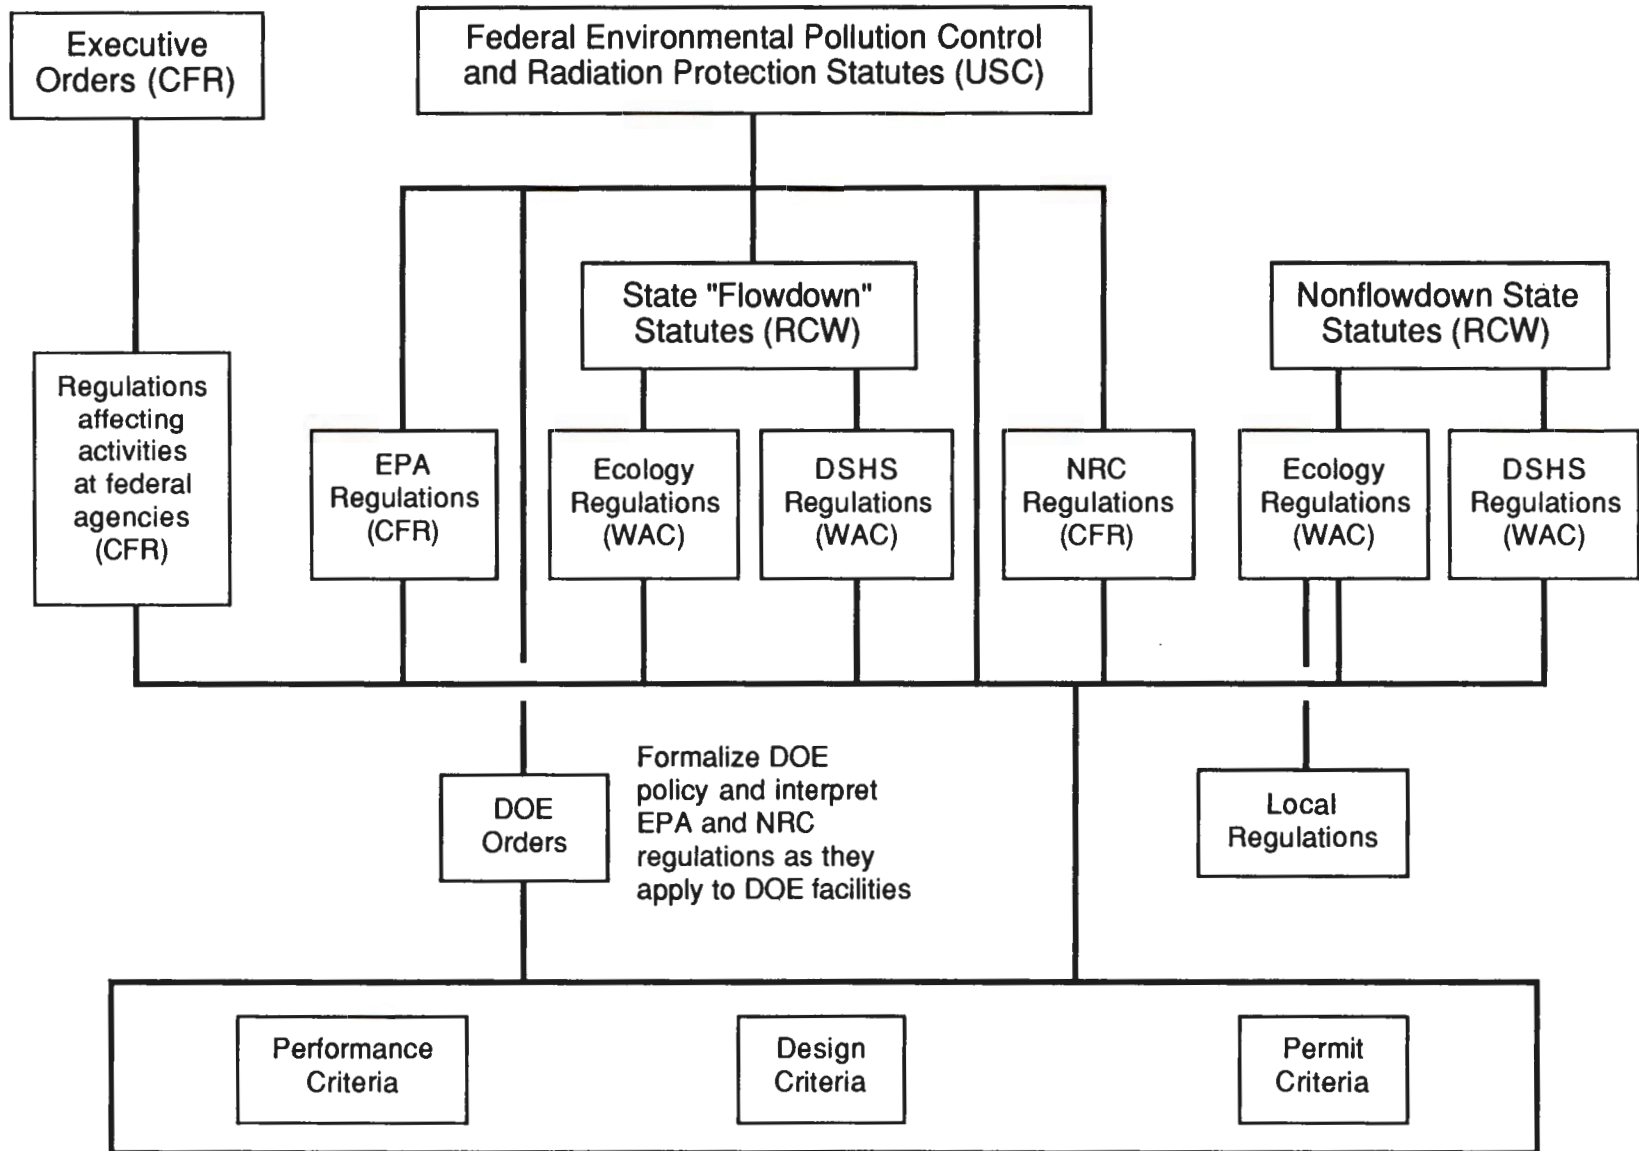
Executive Orders (CFR)

Federal Environmental Pollution Control and Radiation Protection Statutes (USC)

State "Flowdown" Statutes (RCW)

Nonflowdown State Statutes (RCW)

Regulations affecting activities at federal agencies (CFR)

EPA Regulations (CFR)

Ecology Regulations (WAC)

DSHS Regulations (WAC)

NRC Regulations (CFR)

Ecology Regulations (WAC)

DSHS Regulations (WAC)

DOE Orders

Formalize DOE policy and interpret EPA and NRC regulations as they apply to DOE facilities

Local Regulations

Performance Criteria

Design Criteria

Permit Criteria